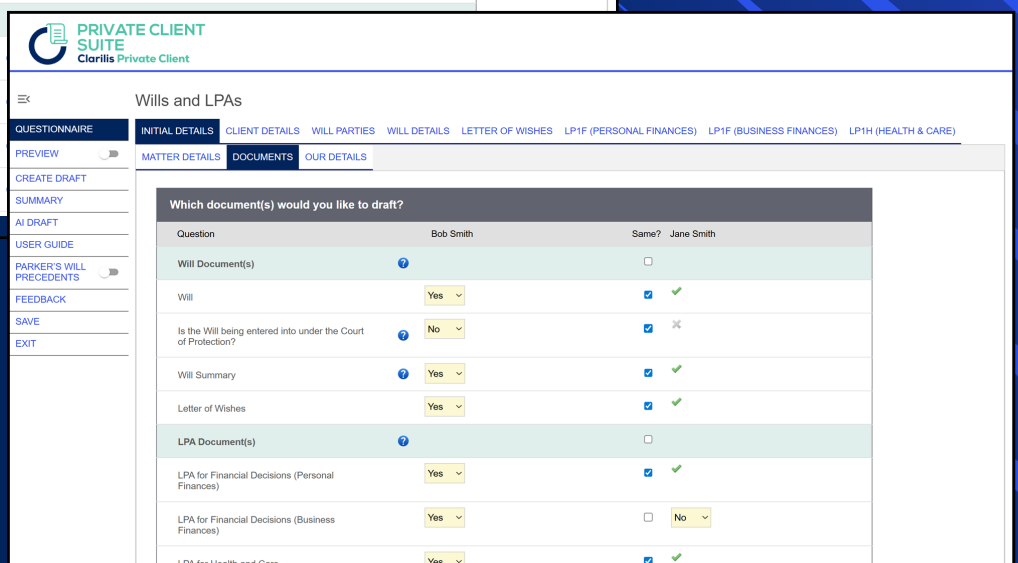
PRIVATE CLIENT SUITE
Clarilis Private Client

Wills and LPAs

QUESTIONNAIRE
PREVIEW
CREATE DRAFT
SUMMARY
AI DRAFT
USER GUIDE
PARKER'S WILL PRECEDENTS
FEEDBACK
SAVE
EXIT

INITIAL DETAILS | CLIENT DETAILS | WILL PARTIES | WILL DETAILS | LETTER OF WISHES | LP1F (PERSONAL FINANCES) | LP1F (BUSINESS FINANCES) | LP1H (HEALTH & CARE)
MATTER DETAILS | DOCUMENTS | OUR DETAILS

Which document(s) would you like to draft?

| Question | Bob Smith | Same? | Jane Smith |
|---|---|---|---|
| Will Document(s) | | | |
| Will | Yes | | |
| Is the Will being entered into under the Court of Protection? | No | | |
| Will Summary | Yes | | |
| Letter of Wishes | Yes | | |
| LPA Document(s) | | | |
| LPA for Financial Decisions (Personal Finances) | Yes | | |
| LPA for Financial Decisions (Business Finances) | Yes | | No |
| LPA for Health and Care | Yes | | |